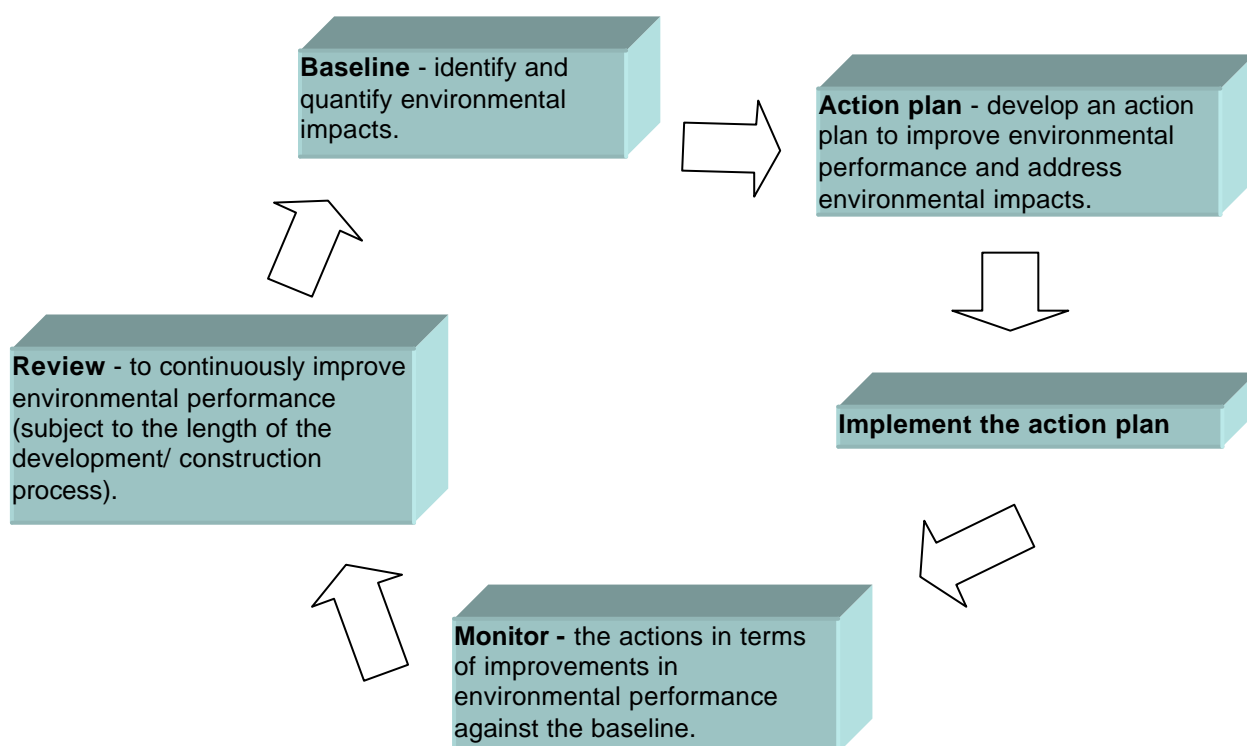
**Baseline** - identify and quantify environmental impacts.

**Action plan** - develop an action plan to improve environmental performance and address environmental impacts.

**Implement the action plan**

**Monitor -** the actions in terms of improvements in environmental performance against the baseline.

**Review** - to continuously improve environmental performance (subject to the length of the development/ construction process).